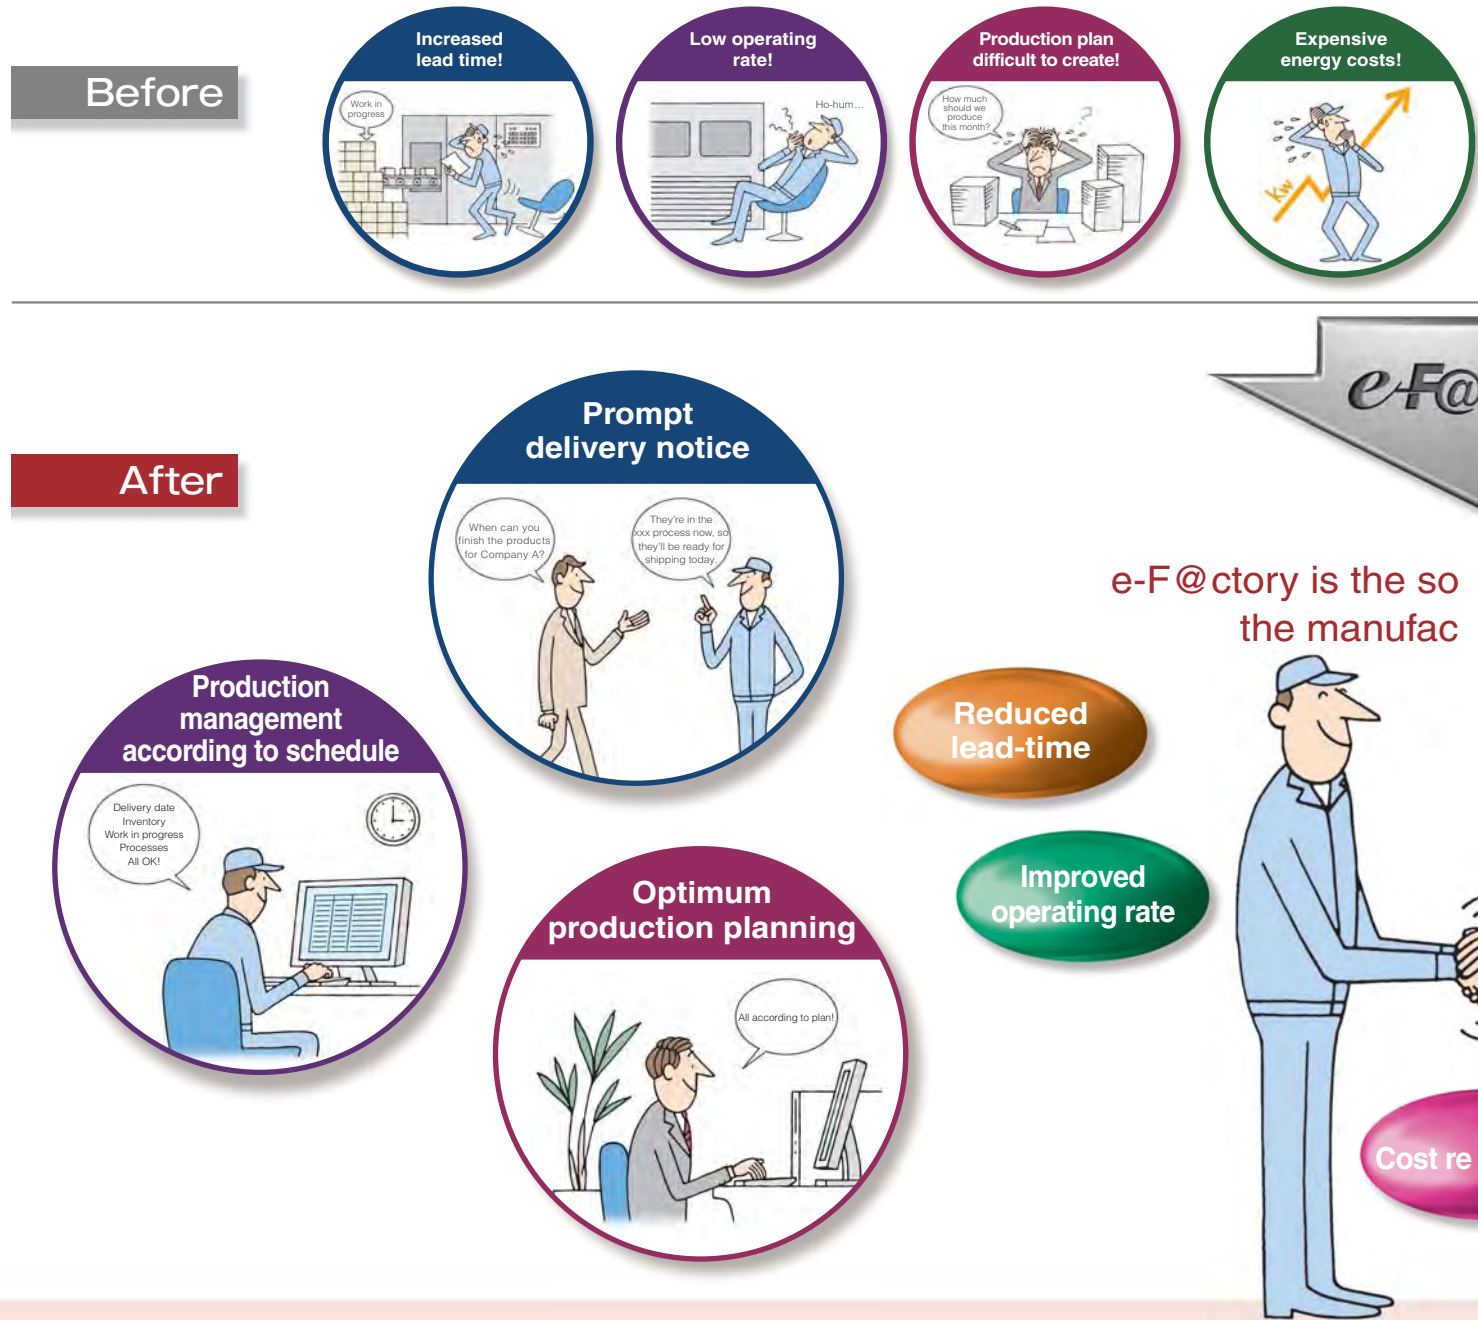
Before

Increased lead time!

Work in progress

Low operating rate!

Ho-hum...

Production plan difficult to create!

How much should we produce this month?

Expensive energy costs!

Kw

e-F@

After

Prompt delivery notice

When can you finish the products for Company A?

They're in the xxx process now, so they'll be ready for shipping today.

e-F@ctory is the so
the manufac

Production management according to schedule

Delivery date
Inventory
Work in progress
Processes
All OK!

Reduced lead-time

Improved operating rate

Optimum production planning

All according to plan!

Cost re